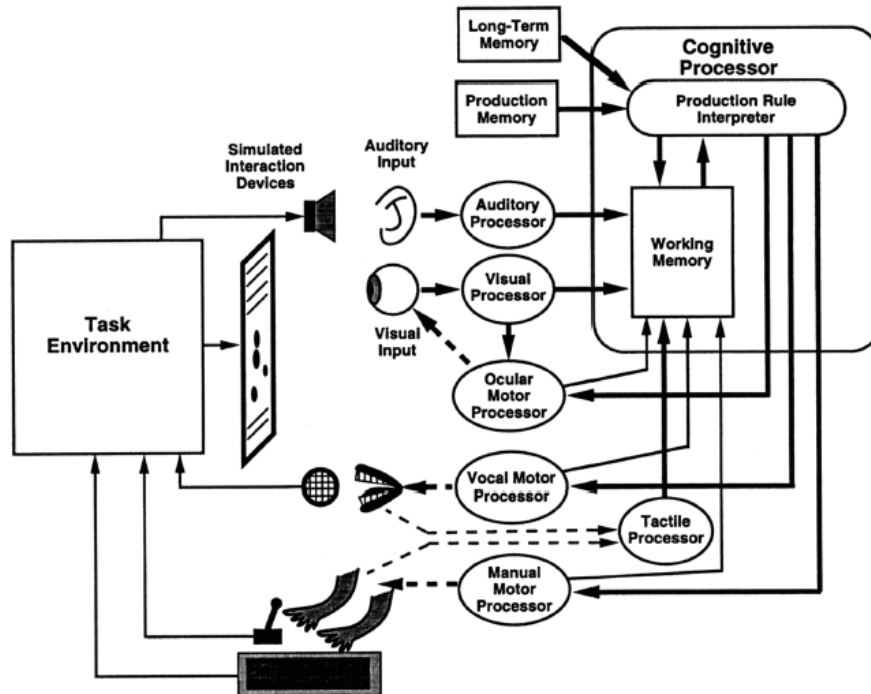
Long-Term Memory

Cognitive Processor

Production Memory

Production Rule Interpreter

Simulated Interaction Devices

Auditory Input

Auditory Processor

Working Memory

Task Environment

Visual Processor

Visual Input

Ocular Motor Processor

Vocal Motor Processor

Tactile Processor

Manual Motor Processor